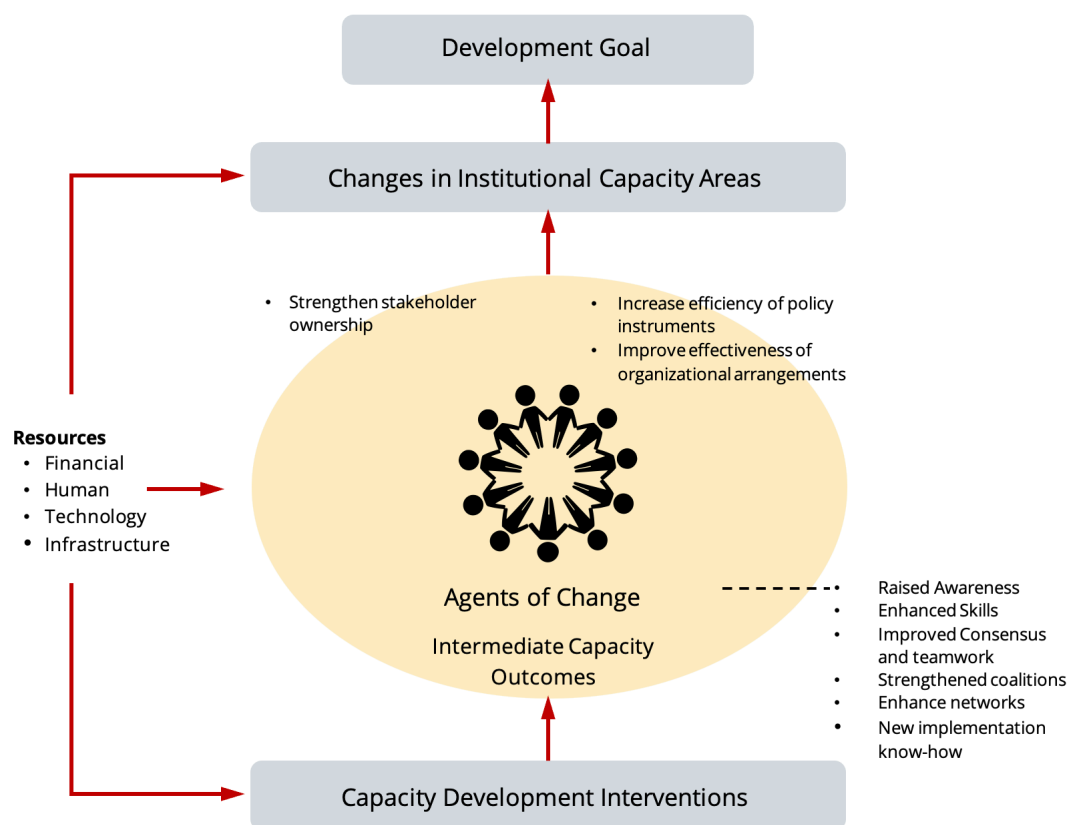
Development Goal

Changes in Institutional Capacity Areas

- Strengthen stakeholder ownership

- Increase efficiency of policy instruments
- Improve effectiveness of organizational arrangements

Resources
- Financial
- Human
- Technology
- Infrastructure

Agents of Change

Intermediate Capacity Outcomes

- Raised Awareness
- Enhanced Skills
- Improved Consensus and teamwork
- Strengthened coalitions
- Enhance networks
- New implementation know-how

Capacity Development Interventions